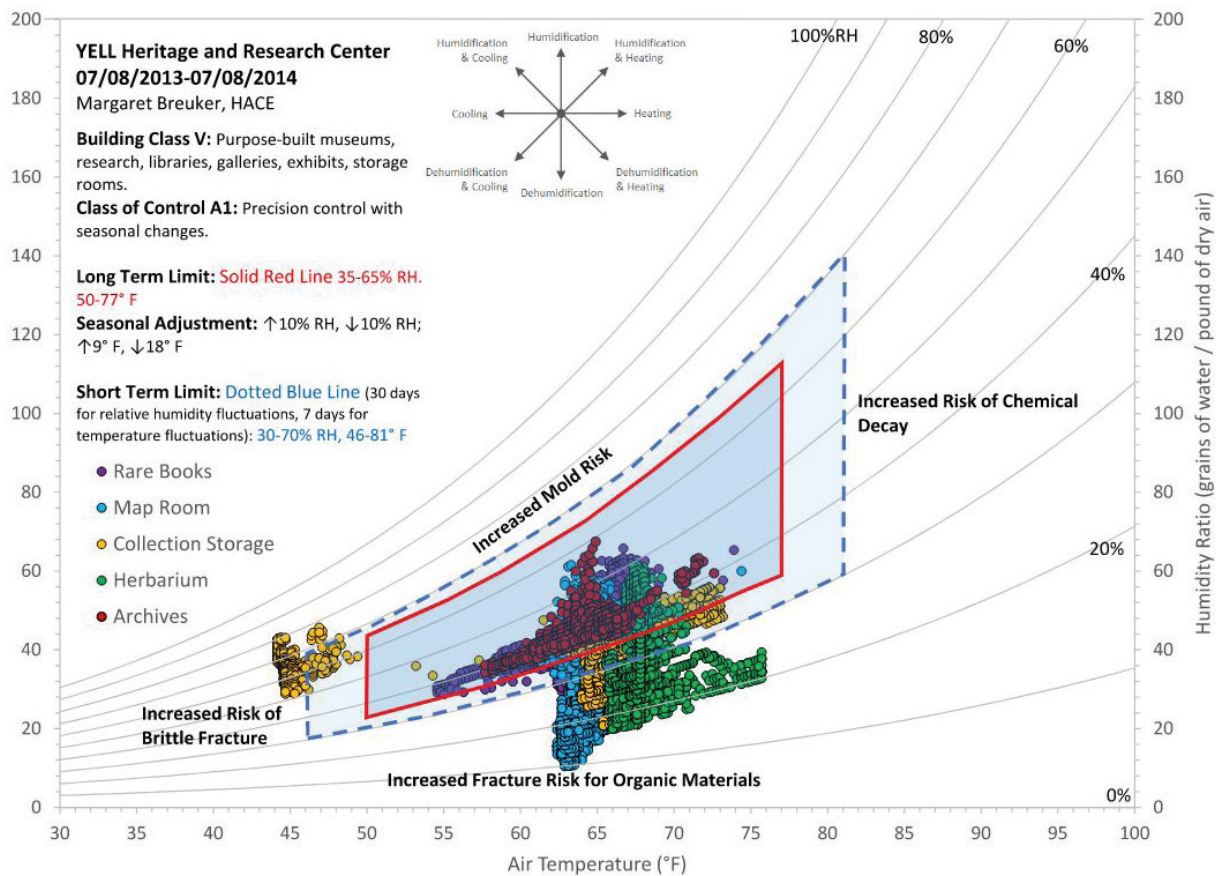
YELL Heritage and Research Center
07/08/2013-07/08/2014
Margaret Breuker, HACE

Building Class V: Purpose-built museums, research, libraries, galleries, exhibits, storage rooms.
Class of Control A1: Precision control with seasonal changes.

Long Term Limit: Solid Red Line 35-65% RH. 50-77° F
Seasonal Adjustment: ↑10% RH, ↓10% RH; ↑9° F, ↓18° F

Short Term Limit: Dotted Blue Line (30 days for relative humidity fluctuations, 7 days for temperature fluctuations): 30-70% RH, 46-81° F

Rare Books
Map Room
Collection Storage
Herbarium
Archives

Humidification & Cooling
Humidification
Humidification & Heating
Cooling
Heating
Dehumidification & Cooling
Dehumidification
Dehumidification & Heating

100%RH
80%
60%
40%
20%
0%

Increased Mold Risk
Increased Risk of Chemical Decay
Increased Risk of Brittle Fracture
Increased Fracture Risk for Organic Materials

200
180
160
140
120
100
80
60
40
20
0

30 35 40 45 50 55 60 65 70 75 80 85 90 95 100
Air Temperature (°F)

Humidity Ratio (grains of water / pound of dry air)
200
180
160
140
120
100
80
60
40
20
0